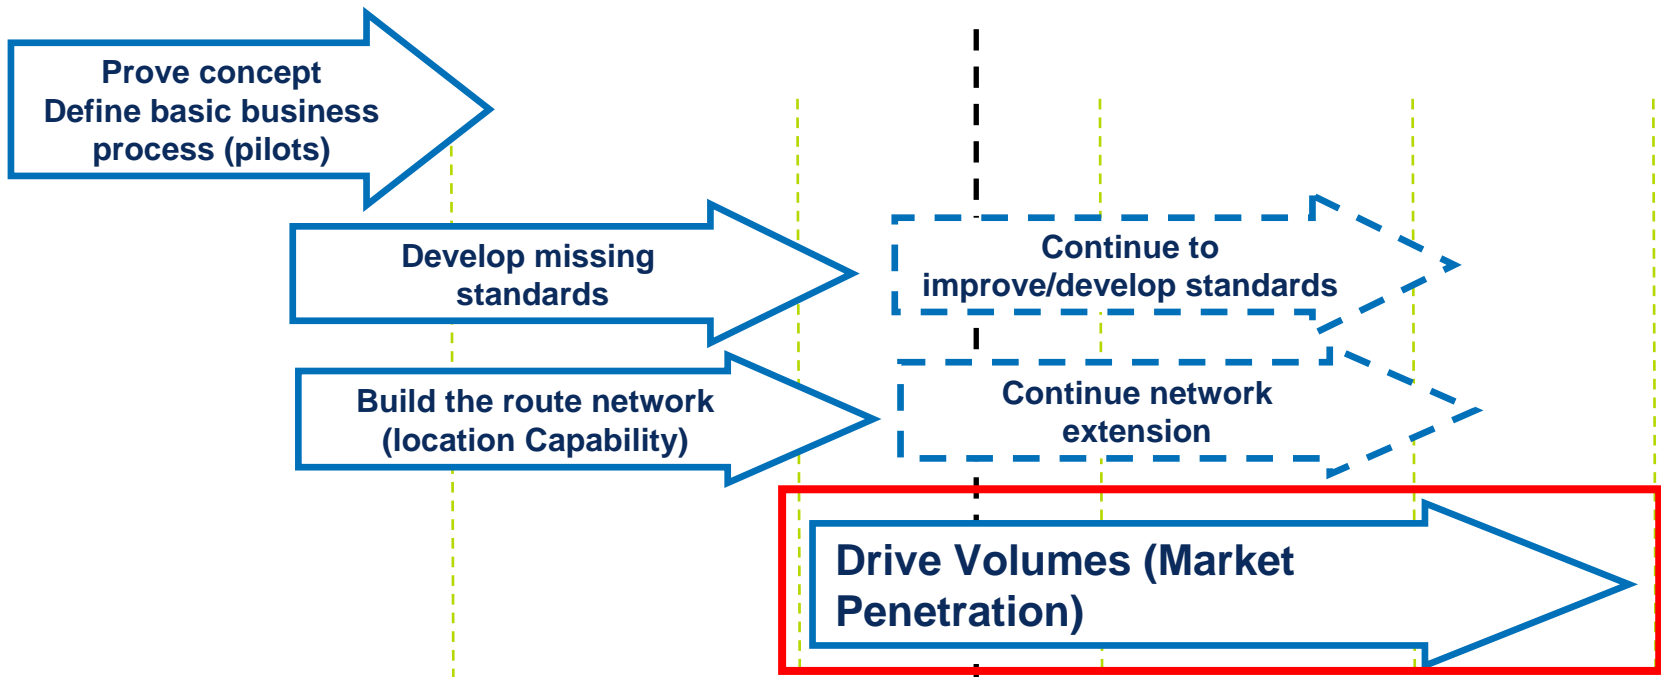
Prove concept
Define basic business process (pilots)

Develop missing standards

Continue to improve/develop standards

Build the route network (location Capability)

Continue network extension

Drive Volumes (Market Penetration)